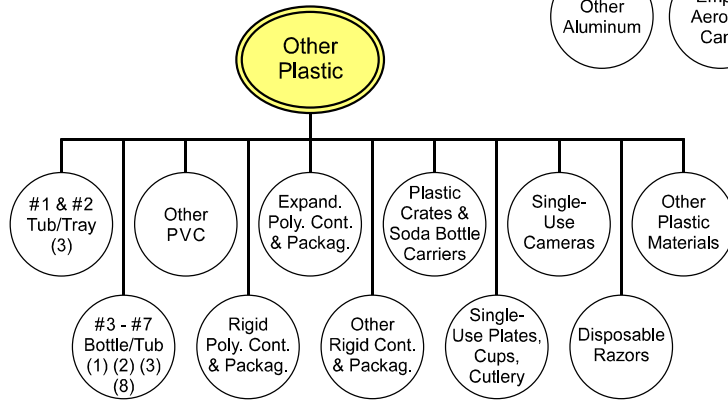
Other Aluminum

Emp Aero Car

Other Plastic

#1 & #2 Tub/Tray (3)

#3 - #7 Bottle/Tub (1) (2) (3) (8)

Other PVC

Rigid Poly. Cont. & Packag.

Expand. Poly. Cont. & Packag.

Other Rigid Cont. & Packag.

Plastic Crates & Soda Bottle Carriers

Single-Use Plates, Cups, Cutlery

Single-Use Cameras

Disposable Razors

Other Plastic Materials